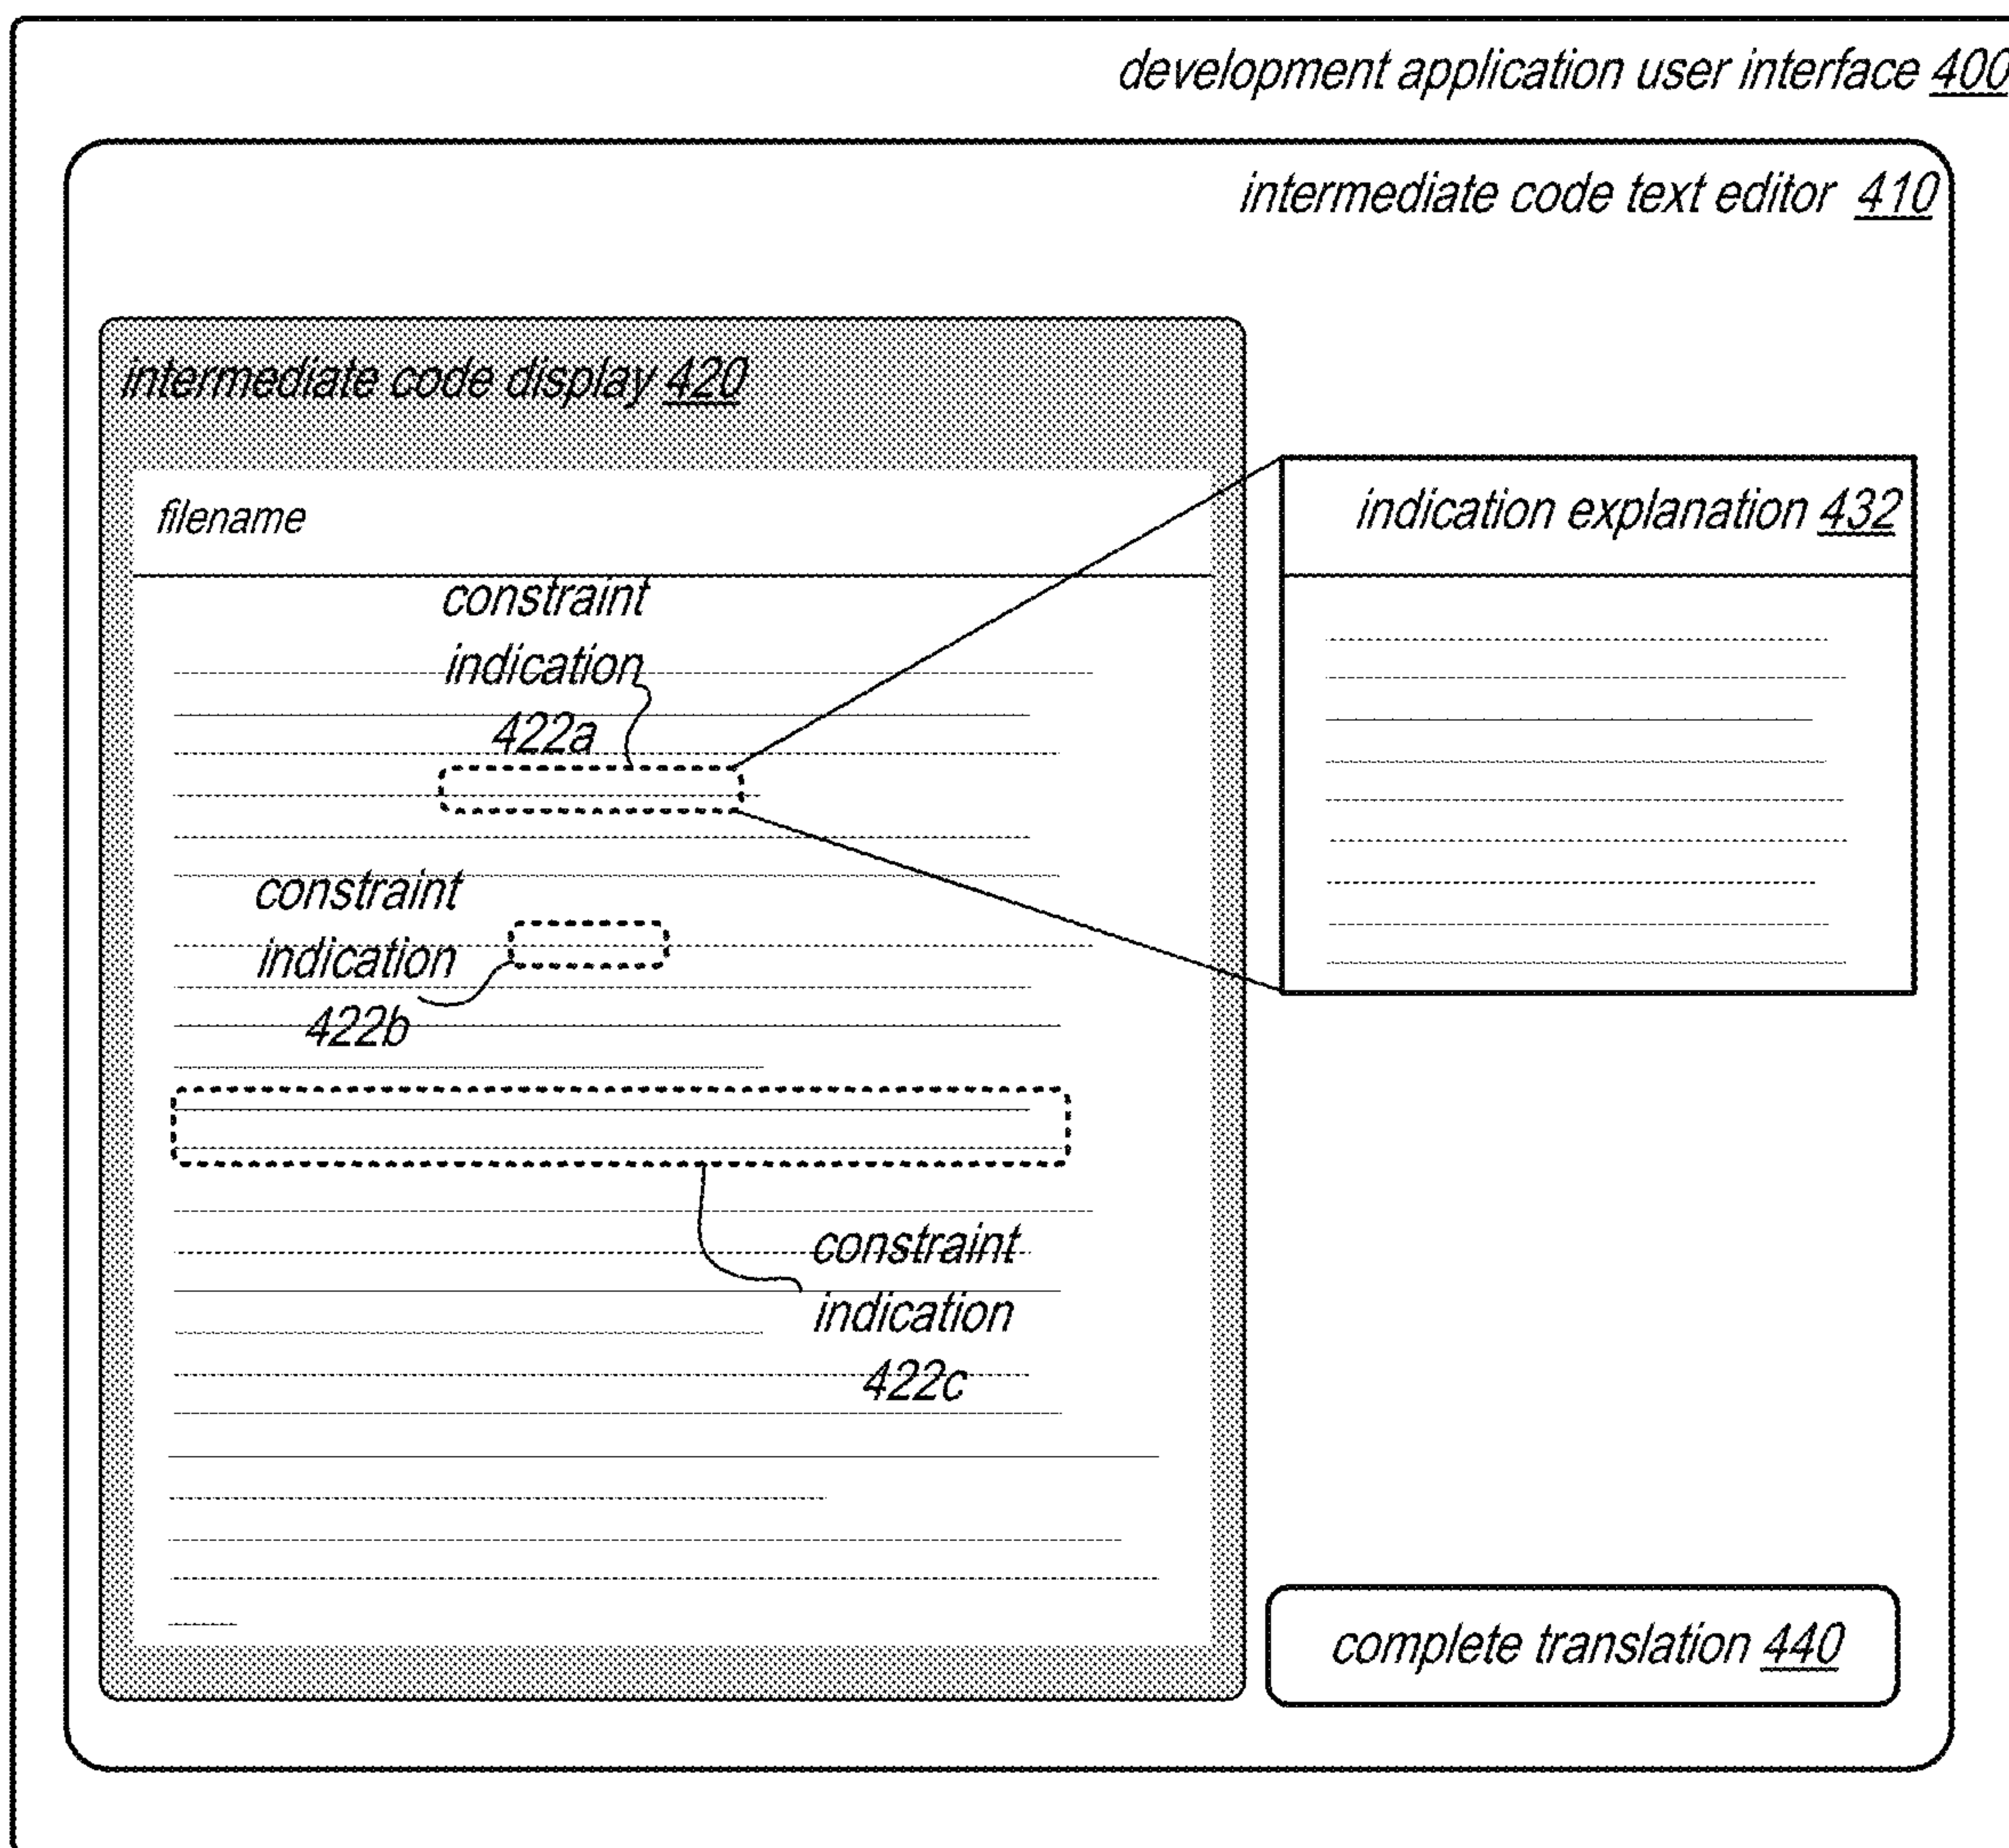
development application user interface 400

intermediate code text editor 410

intermediate code display 420

filename

constraint indication 422a

constraint indication 422b

constraint indication 422c

indication explanation 432

complete translation 440